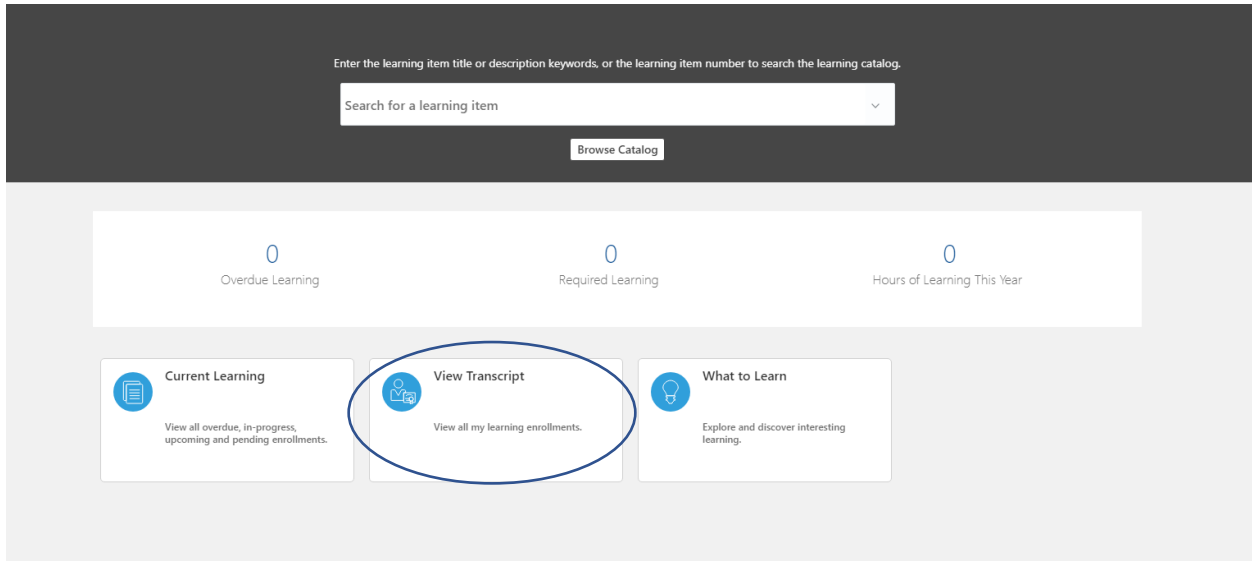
Enter the learning item title or description keywords, or the learning item number to search the learning catalog.

Search for a learning item

Browse Catalog

0
Overdue Learning

0
Required Learning

0
Hours of Learning This Year

Current Learning

View all overdue, in-progress, upcoming and pending enrollments.

View Transcript

View all my learning enrollments.

What to Learn

Explore and discover interesting learning.